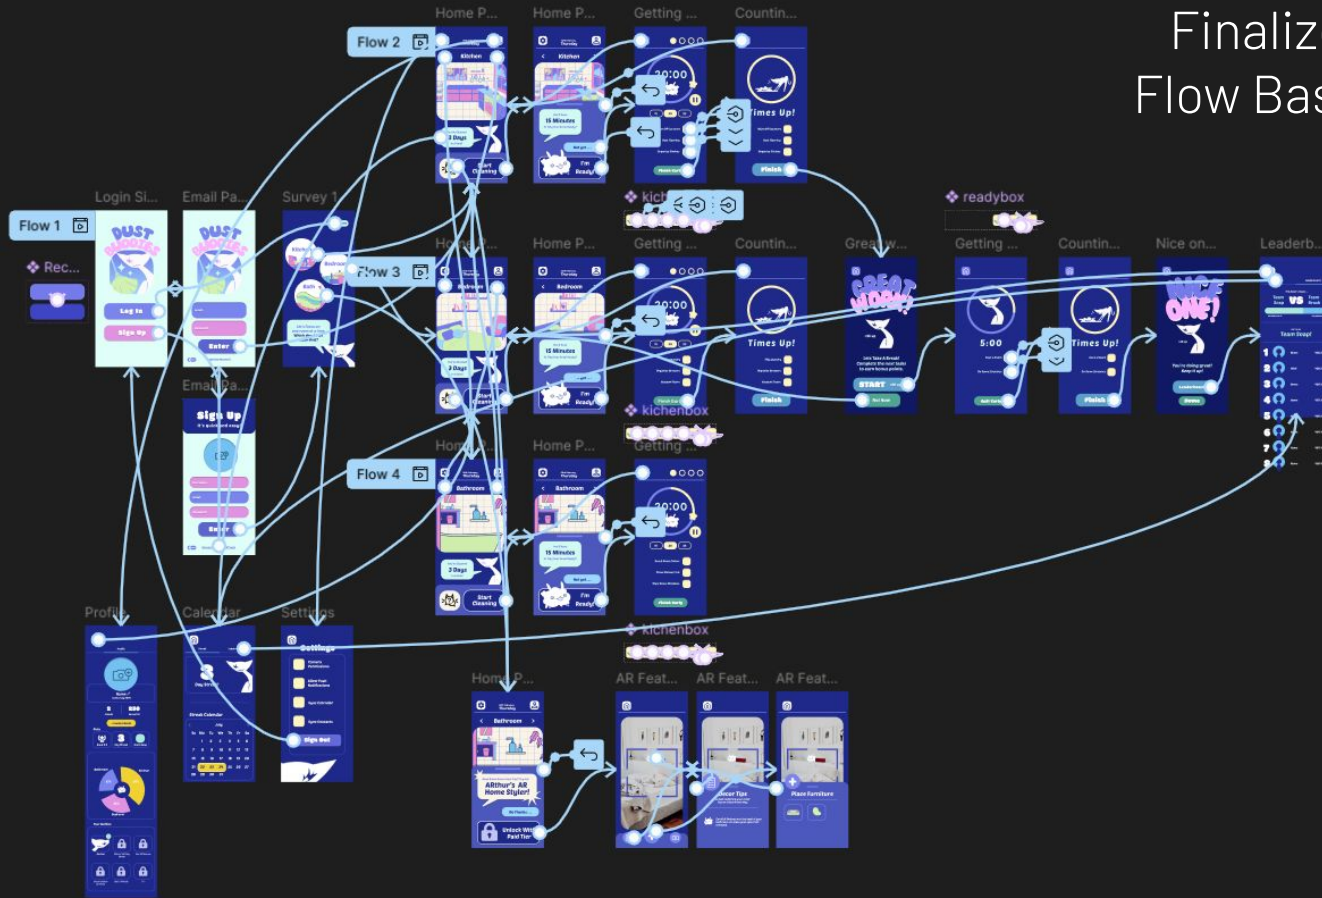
Finalize
Flow Bas

Home P...
Home P...
Getting ...
Countin...

Flow 2

Times Up!

Finish

kich

Login Si...
Email Pa...
Survey 1

Flow 1

Rec...

DUST BUDDIES

Log in
Sign Up

Enter

readybox

Home P...
Home P...
Getting ...
Countin...
Great w...
Getting ...
Countin...
Nice on...
Leaderb...

Flow 3

Times Up!

Finish

GREAT WORK!

START

5:00

Times Up!

Finish

NICE ONE!

VS

Team Deep!

Email Pa...

Sign Up

Enter

kichenbox

Getting ...

Home P...
Home P...

Flow 4

Bathroom
Bathroom

15 Minutes

Start Cleaning

I'm Ready!

kichenbox

Profile
Calendar
Settings

Settings

Sign Out

Home P...
AR Feat...
AR Feat...
AR Feat...

Bathroom

ARthur's AR Home Styler!

Unlock With Paid Tier

Decor Tips

Place Furniture